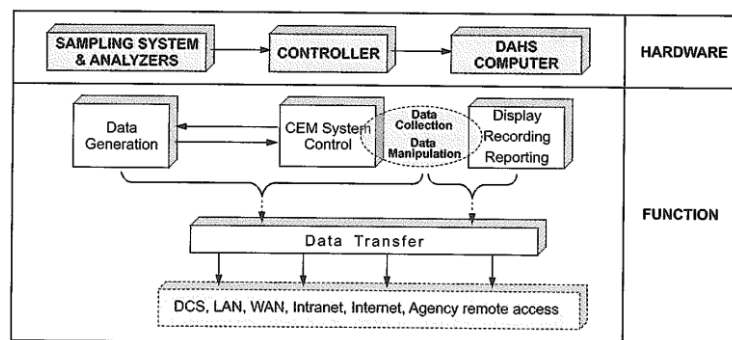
SAMPLING SYSTEM & ANALYZERS

CONTROLLER

DAHS COMPUTER

HARDWARE

Data Generation

CEM System Control

Data Collection

Data Manipulation

Display Recording Reporting

FUNCTION

Data Transfer

DCS, LAN, WAN, Intranet, Internet, Agency remote access